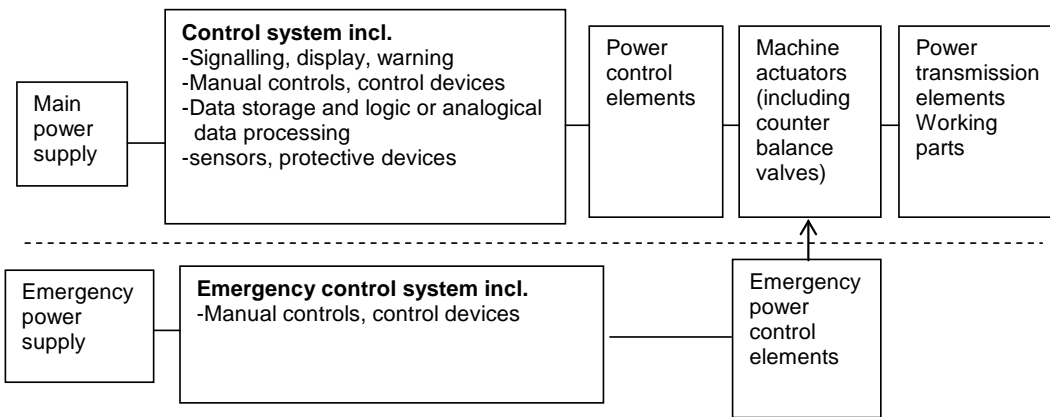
Main power supply

**Control system incl.**
-Signalling, display, warning
-Manual controls, control devices
-Data storage and logic or analogical data processing
-sensors, protective devices

Power control elements

Machine actuators (including counter balance valves)

Power transmission elements
Working parts

Emergency power supply

**Emergency control system incl.**
-Manual controls, control devices

Emergency power control elements